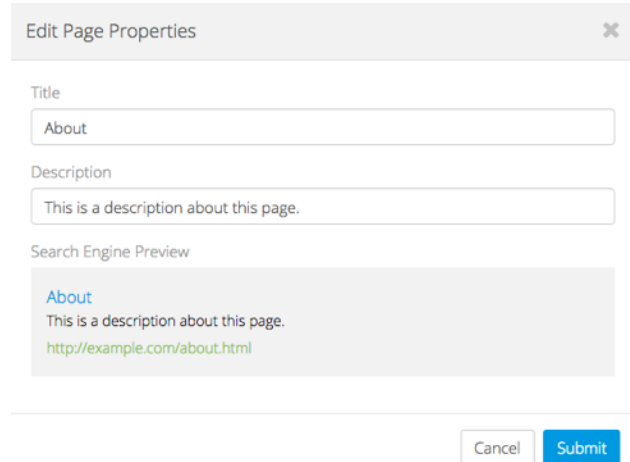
Edit Page Properties

Title

About

Description

This is a description about this page.

Search Engine Preview

About
This is a description about this page.
http://example.com/about.html

Cancel Submit